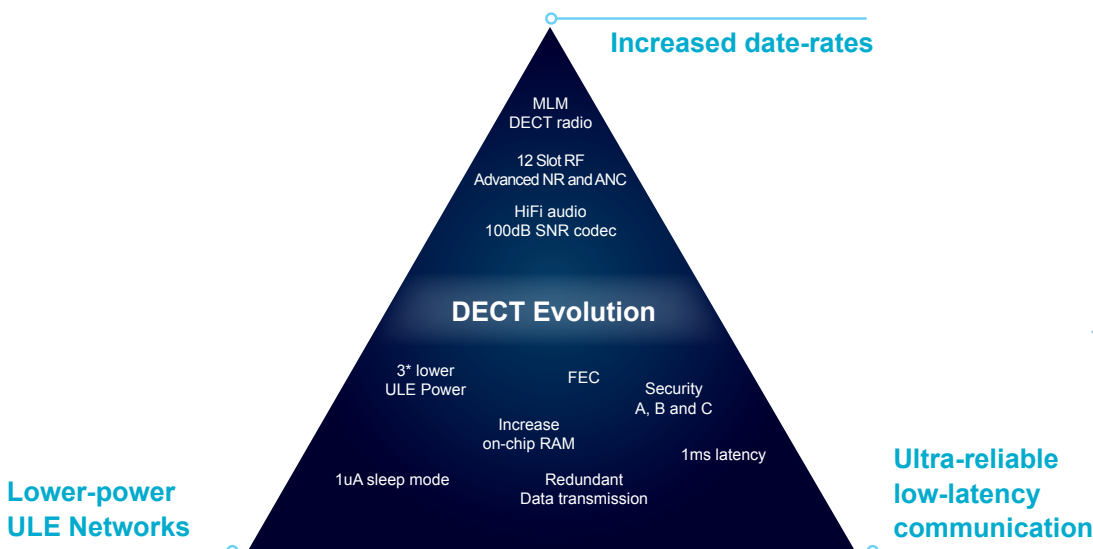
Increased date-rates

MLM
DECT radio

12 Slot RF
Advanced NR and ANC

HiFi audio
100dB SNR codec

DECT Evolution

3* lower
ULE Power

FEC

Security
A, B and C

Increase
on-chip RAM

1ms latency

1uA sleep mode

Redundant
Data transmission

Lower-power
ULE Networks

Ultra-reliable
low-latency
communication